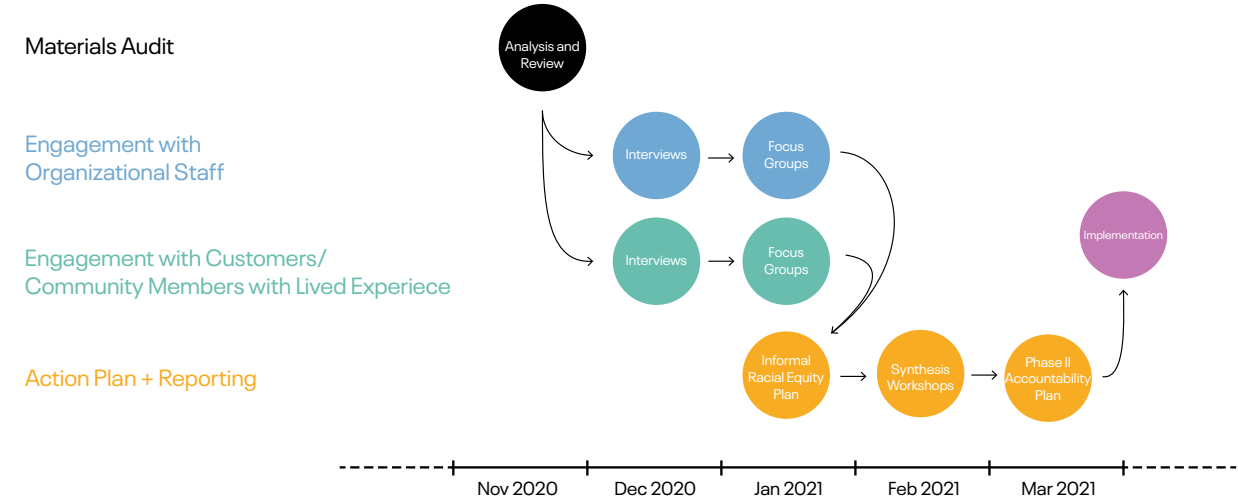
Materials Audit

Analysis and Review

Engagement with Organizational Staff

Interviews

Focus Groups

Engagement with Customers/ Community Members with Lived Experiece

Interviews

Focus Groups

Implementation

Action Plan + Reporting

Informal Racial Equity Plan

Synthesis Workshops

Phase II Accountability Plan

Nov 2020

Dec 2020

Jan 2021

Feb 2021

Mar 2021